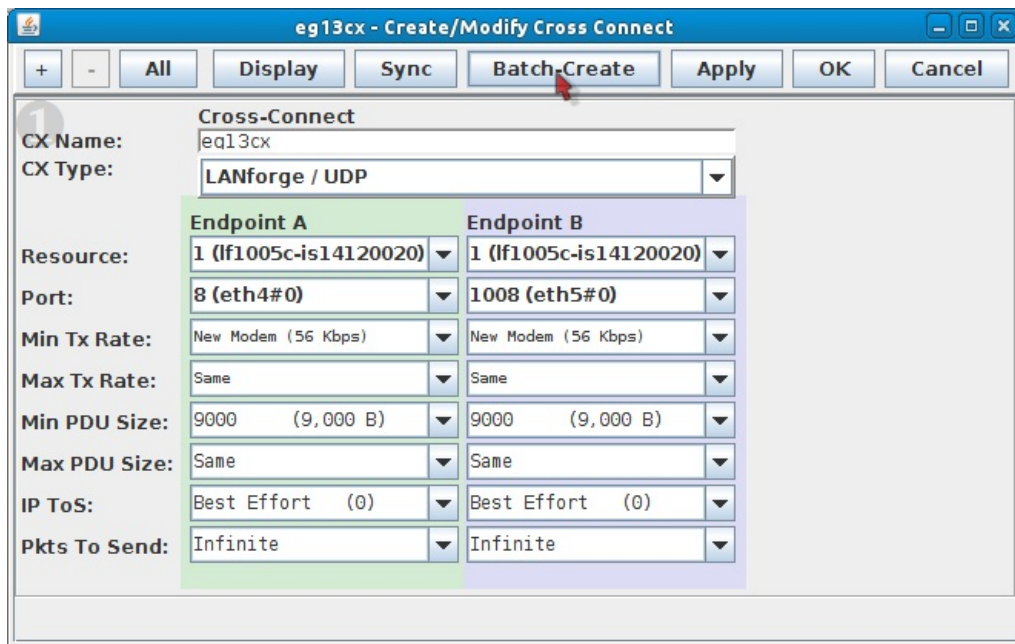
eg13cx - Create/Modify Cross Connect

+ - All Display Sync Batch-Create Apply OK Cancel

1

Cross-Connect

CX Name: eg13cx

CX Type: LANforge / UDP

| | Endpoint A | Endpoint B |
|---|---|---|
| Resource: | 1 (lf1005c-is14120020) | 1 (lf1005c-is14120020) |
| Port: | 8 (eth4#0) | 1008 (eth5#0) |
| Min Tx Rate: | New Modem (56 Kbps) | New Modem (56 Kbps) |
| Max Tx Rate: | Same | Same |
| Min PDU Size: | 9000 (9,000 B) | 9000 (9,000 B) |
| Max PDU Size: | Same | Same |
| IP ToS: | Best Effort (0) | Best Effort (0) |
| Pkts To Send: | Infinite | Infinite |